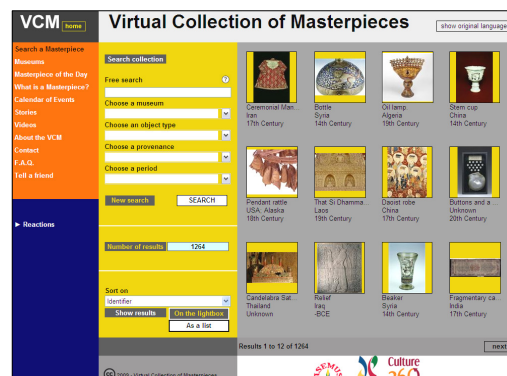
VCM home

Virtual Collection of Masterpieces

show original language

Search a Masterpiece
Museums
Masterpiece of the Day
What is a Masterpiece?
Calendar of Events
Stories
Videos
About the VCM
Contact
F.A.Q.
Tell a friend

► Reactions

Search collection

Free search

?

Choose a museum

Choose an object type

Choose a provenance

Choose a period

New search

SEARCH

Number of results 1264

Sort on
Identifier

Show results

On the lightbox

As a list

Ceremonial Man...
Iran
17th Century

Bottle
Syria
14th Century

Oil lamp
Algeria
19th Century

Stem cup
China
14th Century

Pendant rattle
USA: Alaska
18th Century

That Si Dhamma...
Laos
19th Century

Daoist robe
China
17th Century

Buttons and a...
Unknown
20th Century

Candelabra Sat...
Thailand
Unknown

Relief
Iraq
-BCE

Beaker
Syria
14th Century

Fragmentary ca...
India
17th Century

Results 1 to 12 of 1264

next

© 2009 - Virtual Collection of Masterpieces

ASEMUS

Culture 360